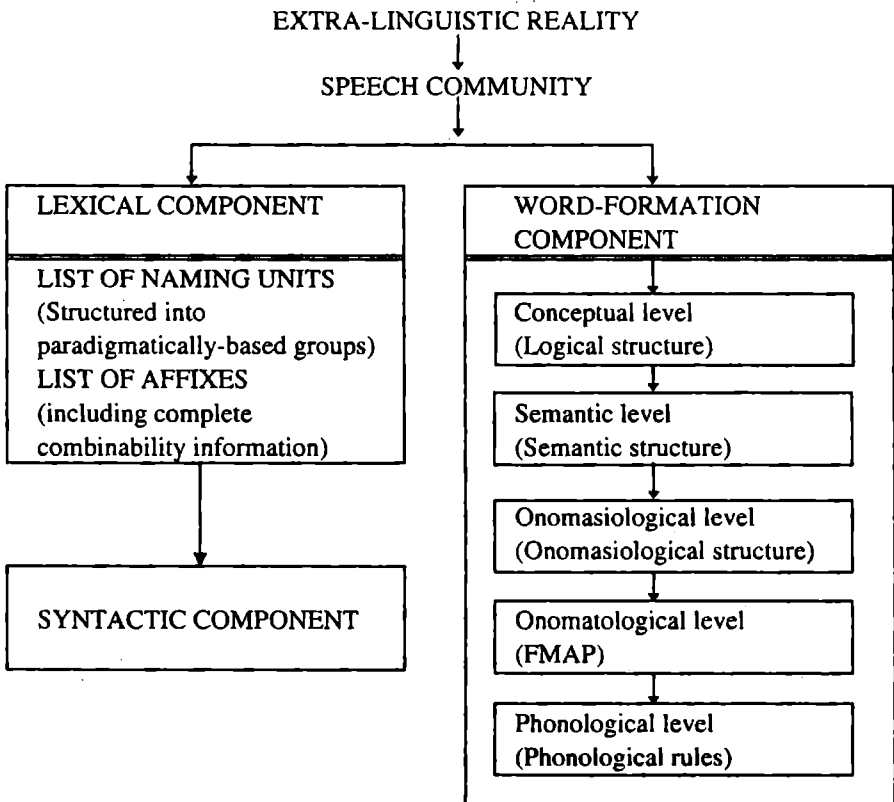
EXTRA-LINGUISTIC REALITY

SPEECH COMMUNITY

LEXICAL COMPONENT

LIST OF NAMING UNITS (Structured into paradigmatically-based groups)
LIST OF AFFIXES (including complete combinability information)

SYNTACTIC COMPONENT

WORD-FORMATION COMPONENT

Conceptual level (Logical structure)

Semantic level (Semantic structure)

Onomasiological level (Onomasiological structure)

Onomatological level (FMAP)

Phonological level (Phonological rules)